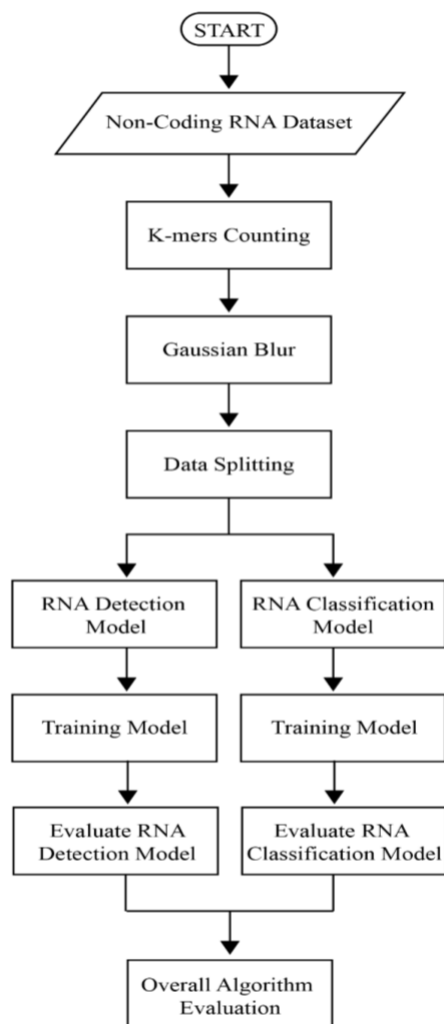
START

Non-Coding RNA Dataset

K-mers Counting

Gaussian Blur

Data Splitting

RNA Detection Model

RNA Classification Model

Training Model

Training Model

Evaluate RNA Detection Model

Evaluate RNA Classification Model

Overall Algorithm Evaluation